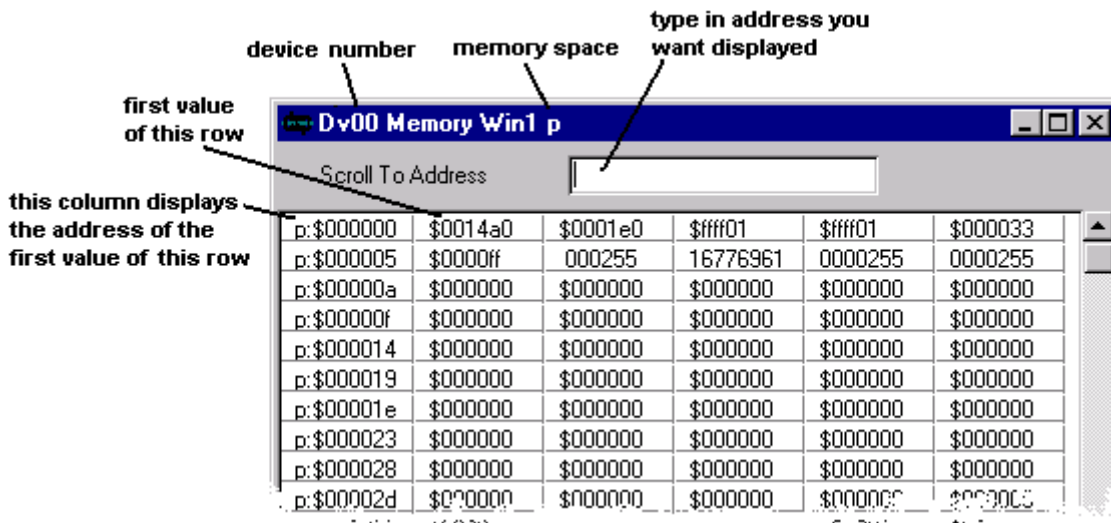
device number

memory space

type in address you want displayed

first value of this row

this column displays the address of the first value of this row

Dv00 Memory Win1 p

Scroll To Address

| p:$000000 | $0014a0 | $0001e0 | $ffff01 | $ffff01 | $000033 |
|---|---|---|---|---|---|
| p:$000005 | $0000ff | 000255 | 16776961 | 0000255 | 0000255 |
| p:$00000a | $000000 | $000000 | $000000 | $000000 | $000000 |
| p:$00000f | $000000 | $000000 | $000000 | $000000 | $000000 |
| p:$000014 | $000000 | $000000 | $000000 | $000000 | $000000 |
| p:$000019 | $000000 | $000000 | $000000 | $000000 | $000000 |
| p:$00001e | $000000 | $000000 | $000000 | $000000 | $000000 |
| p:$000023 | $000000 | $000000 | $000000 | $000000 | $000000 |
| p:$000028 | $000000 | $000000 | $000000 | $000000 | $000000 |
| p:$00002d | $000000 | $000000 | $000000 | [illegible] | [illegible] |